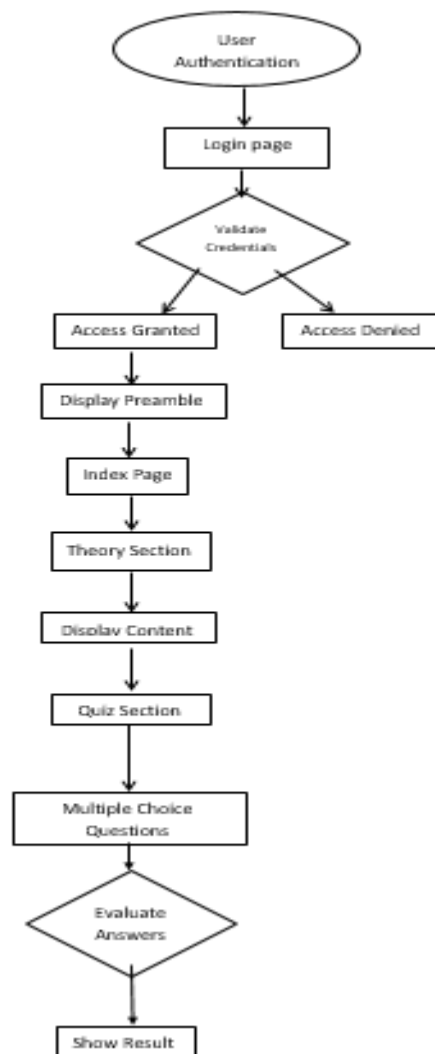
User Authentication

Login page

Validate Credentials

Access Granted

Access Denied

Display Preamble

Index Page

Theory Section

Display Content

Quiz Section

Multiple Choice Questions

Evaluate Answers

Show Result